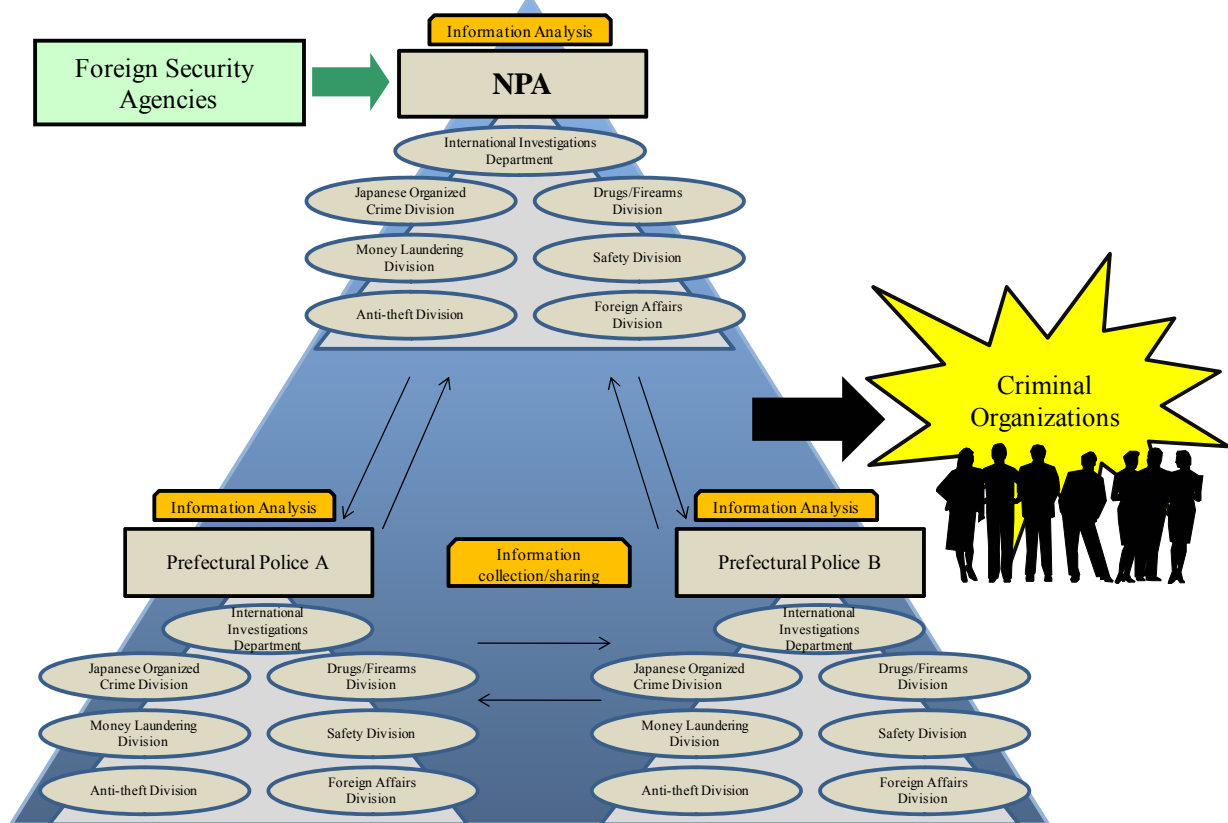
Information Analysis

Foreign Security Agencies

NPA

International Investigations Department

Japanese Organized Crime Division

Drugs/Firearms Division

Money Laundering Division

Safety Division

Anti-theft Division

Foreign Affairs Division

Criminal Organizations

Information Analysis

Prefectural Police A

Information collection/sharing

Information Analysis

Prefectural Police B

International Investigations Department

Japanese Organized Crime Division

Drugs/Firearms Division

Money Laundering Division

Safety Division

Anti-theft Division

Foreign Affairs Division

International Investigations Department

Japanese Organized Crime Division

Drugs/Firearms Division

Money Laundering Division

Safety Division

Anti-theft Division

Foreign Affairs Division